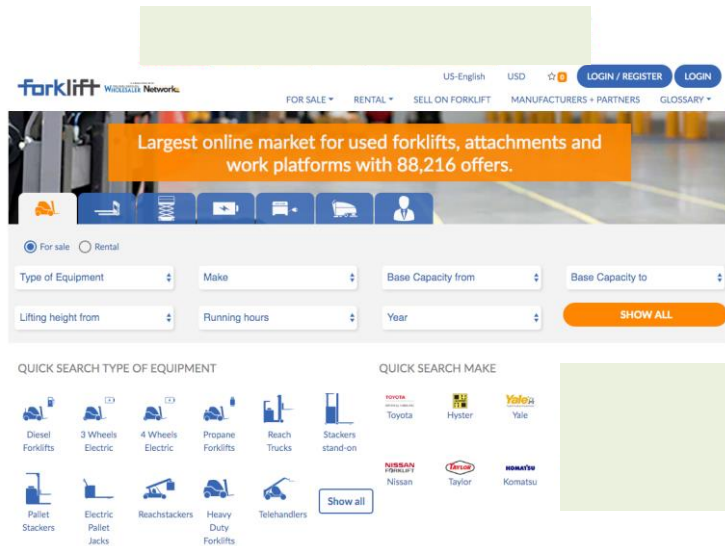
forklift Wholesaler Network

US-English USD 0 LOGIN / REGISTER LOGIN

FOR SALE ▾ RENTAL ▾ SELL ON FORKLIFT MANUFACTURERS + PARTNERS GLOSSARY ▾

Largest online market for used forklifts, attachments and work platforms with 88,216 offers.

For sale Rental

Type of Equipment

Make

Base Capacity from

Base Capacity to

Lifting height from

Running hours

Year

SHOW ALL

QUICK SEARCH TYPE OF EQUIPMENT

Diesel Forklifts

3 Wheels Electric

4 Wheels Electric

Propane Forklifts

Reach Trucks

Stackers stand-on

Pallet Stackers

Electric Pallet Jacks

Reachstackers

Heavy Duty Forklifts

Telehandlers

Show all

QUICK SEARCH MAKE

TOYOTA
Toyota

Hyster

Yale
Yale

NISSAN FORKLIFT
Nissan

Taylor
Taylor

KOMATSU
Komatsu